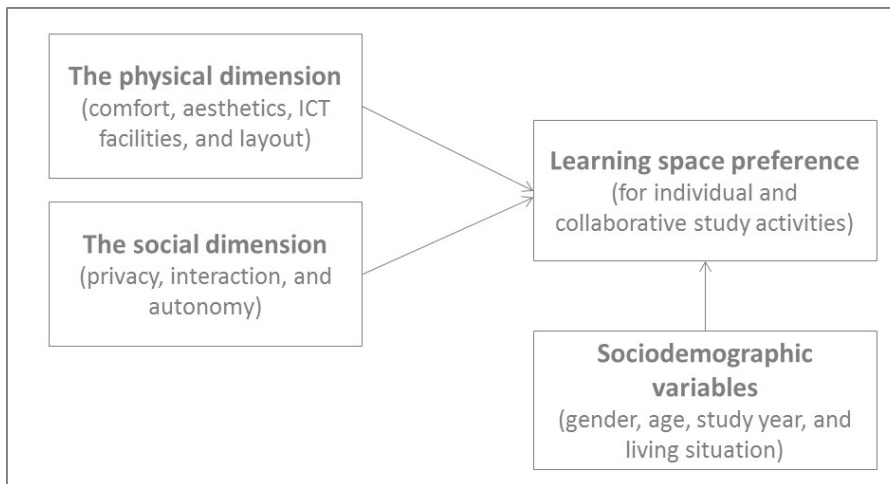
**The physical dimension**
(comfort, aesthetics, ICT facilities, and layout)

**The social dimension**
(privacy, interaction, and autonomy)

**Learning space preference**
(for individual and collaborative study activities)

**Sociodemographic variables**
(gender, age, study year, and living situation)